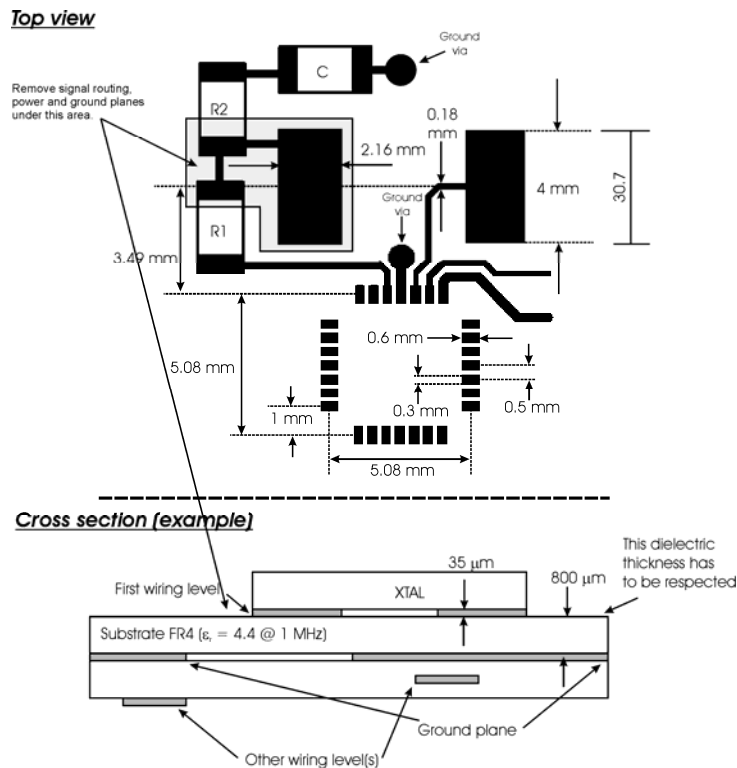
Top view

Ground via

C

Remove signal routing, power and ground planes under this area.

R2

0.18 mm

2.16 mm

4 mm

30.7

Ground via

R1

3.49 mm

0.6 mm

5.08 mm

0.3 mm

0.5 mm

1 mm

5.08 mm

Cross section (example)

35 μm

This dielectric thickness has to be respected

First wiring level

XTAL

800 μm

Substrate FR4 ($\varepsilon_r$ = 4.4 @ 1 MHz)

Ground plane

Other wiring level(s)